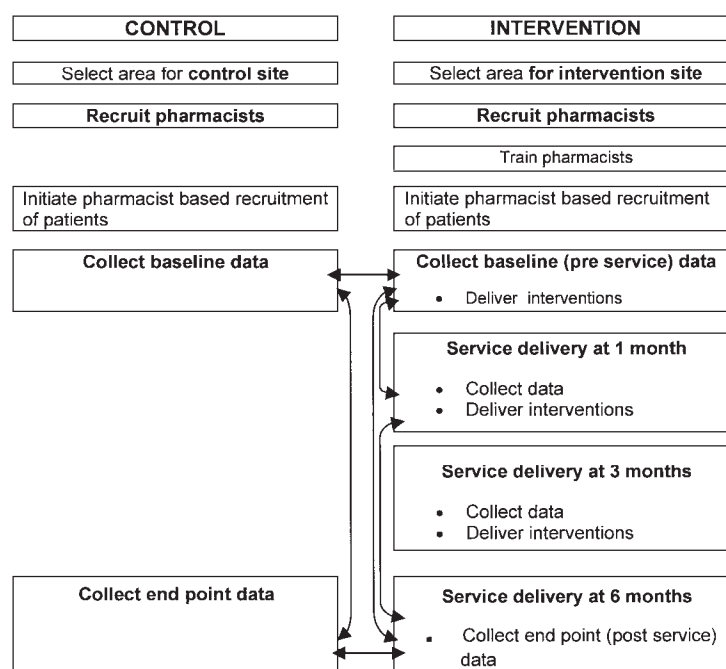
CONTROL

Select area for **control site**

**Recruit pharmacists**

Initiate pharmacist based recruitment of patients

**Collect baseline data**

**Collect end point data**

INTERVENTION

Select area **for intervention site**

**Recruit pharmacists**

Train pharmacists

Initiate pharmacist based recruitment of patients

**Collect baseline (pre service) data**

- Deliver interventions

**Service delivery at 1 month**

- Collect data
- Deliver interventions

**Service delivery at 3 months**

- Collect data
- Deliver interventions

**Service delivery at 6 months**

- Collect end point (post service) data